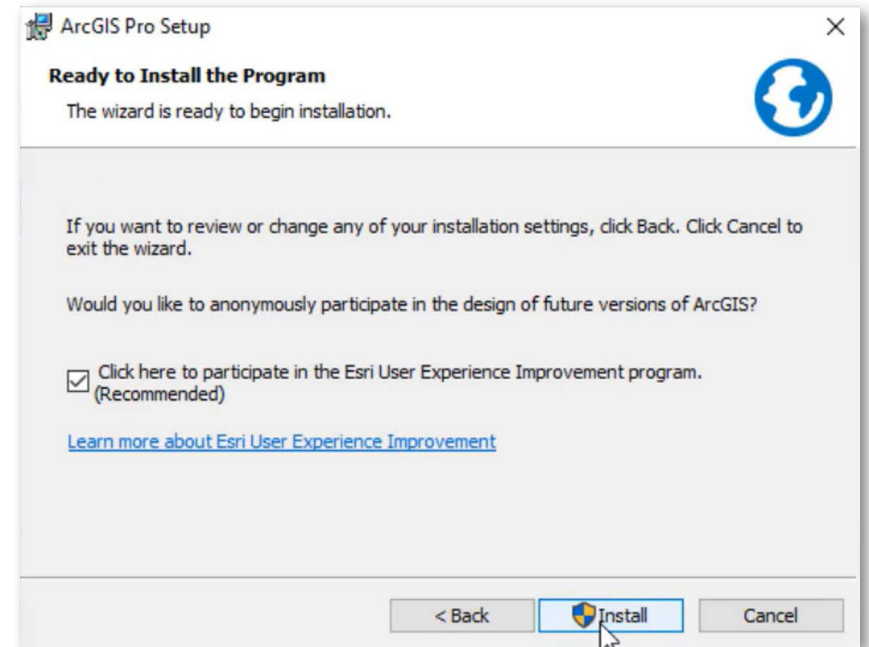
ArcGIS Pro Setup

×

Ready to Install the Program

The wizard is ready to begin installation.

If you want to review or change any of your installation settings, click Back. Click Cancel to exit the wizard.

Would you like to anonymously participate in the design of future versions of ArcGIS?

☑ Click here to participate in the Esri User Experience Improvement program. (Recommended)

Learn more about Esri User Experience Improvement

< Back

Install

Cancel